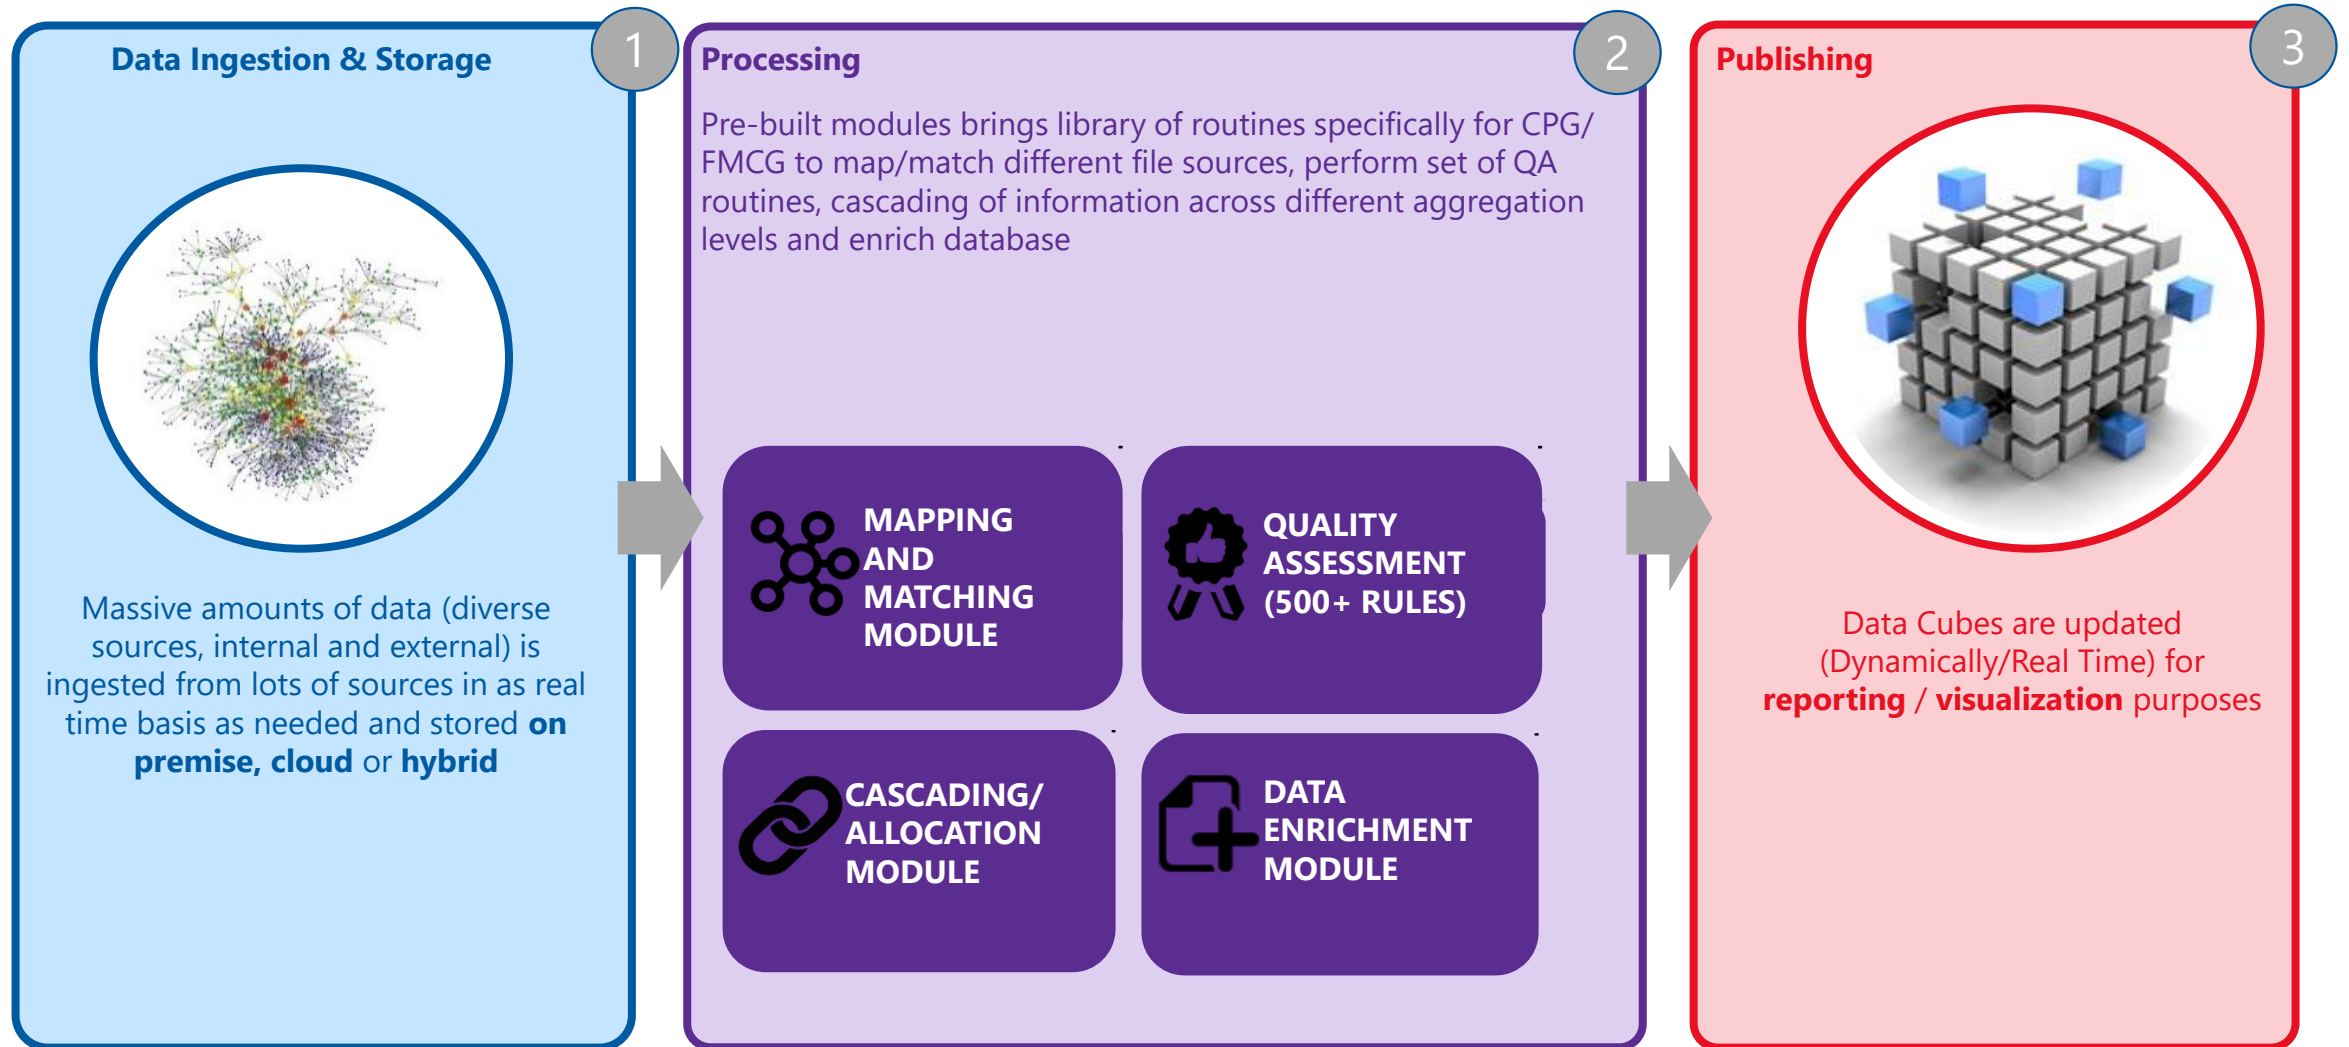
Data Ingestion & Storage

1

Massive amounts of data (diverse sources, internal and external) is ingested from lots of sources in as real time basis as needed and stored **on premise, cloud** or **hybrid**

Processing

2

Pre-built modules brings library of routines specifically for CPG/ FMCG to map/match different file sources, perform set of QA routines, cascading of information across different aggregation levels and enrich database

MAPPING AND MATCHING MODULE

QUALITY ASSESSMENT (500+ RULES)

CASCADING/ ALLOCATION MODULE

DATA ENRICHMENT MODULE

Publishing

3

Data Cubes are updated (Dynamically/Real Time) for **reporting** / **visualization** purposes